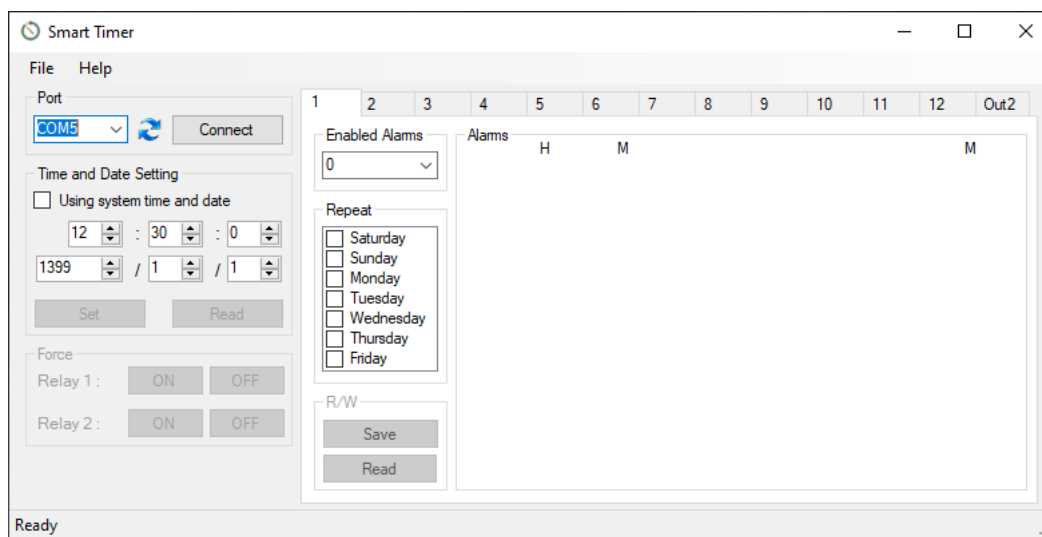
Smart Timer

File Help

Port
COM5 Connect

Time and Date Setting
Using system time and date
12 : 30 : 0
1399 / 1 / 1
Set Read

Force
Relay 1 : ON OFF
Relay 2 : ON OFF

1 2 3 4 5 6 7 8 9 10 11 12 Out2

Enabled Alarms
0

Repeat
Saturday
Sunday
Monday
Tuesday
Wednesday
Thursday
Friday

R/W
Save
Read

Alarms
H M M

Ready